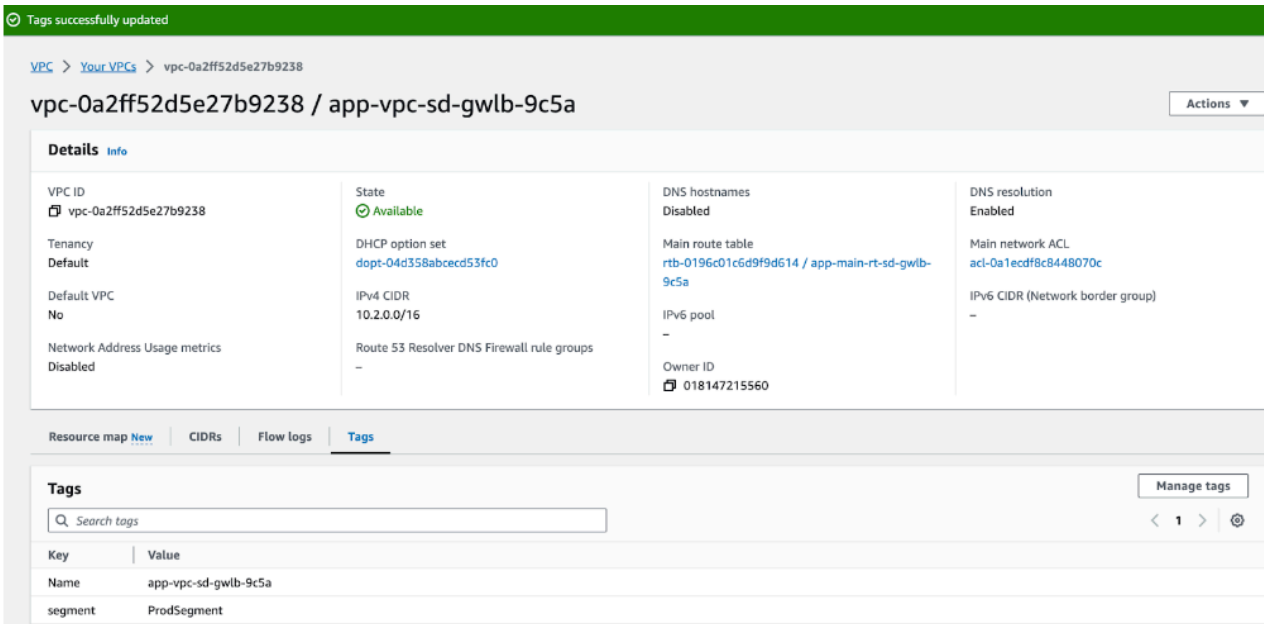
Tags successfully updated

VPC > Your VPCs > vpc-0a2ff52d5e27b9238

vpc-0a2ff52d5e27b9238 / app-vpc-sd-gwlb-9c5a

Actions ▼

Details Info

VPC ID
vpc-0a2ff52d5e27b9238

Tenancy
Default

Default VPC
No

Network Address Usage metrics
Disabled

State
Available

DHCP option set
dopt-04d358abcecd53fc0

IPv4 CIDR
10.2.0.0/16

Route 53 Resolver DNS Firewall rule groups
–

DNS hostnames
Disabled

Main route table
rtb-0196c01c6d9f9d614 / app-main-rt-sd-gwlb-9c5a

IPv6 pool
–

Owner ID
018147215560

DNS resolution
Enabled

Main network ACL
acl-0a1ecdf8c8448070c

IPv6 CIDR (Network border group)
–

Resource map New | CIDRs | Flow logs | Tags

Tags

Manage tags

Search tags

< 1 >

| Key | Value |
|---|---|
| Name | app-vpc-sd-gwlb-9c5a |
| segment | ProdSegment |